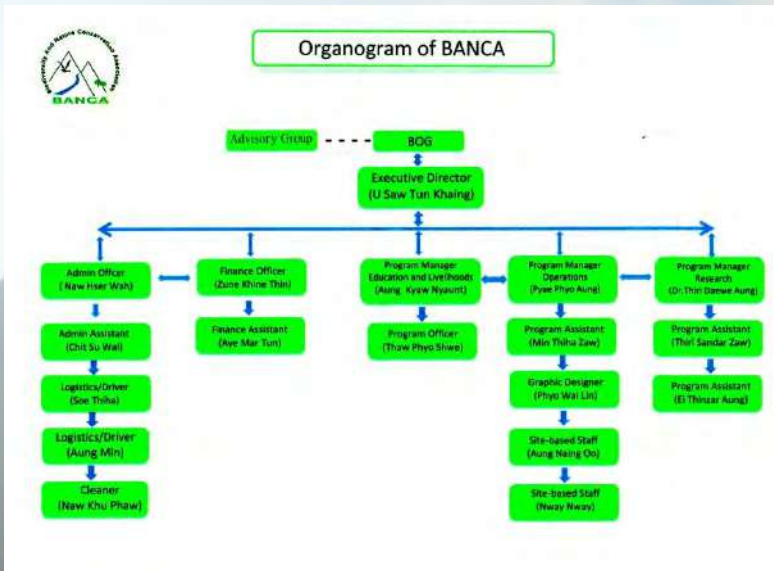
Biodiversity And Nature Conservation Association
BANCA

Organogram of BANCA

Advisory Group

BOG

Executive Director
(U Saw Tun Khaing)

Admin Officer
( Naw Hser Wah)

Admin Assistant
(Chit Su Wai)

Logistics/Driver
(Soe Thiha)

Logistics/Driver
(Aung Min)

Cleaner
(Naw Khu Phaw)

Finance Officer
(Zune Khine Thin)

Finance Assistant
(Aye Mar Tun)

Program Manager
Education and Livelihoods
(Aung Kyaw Nyaunt)

Program Officer
(Thaw Phyo Shwe)

Program Manager
Operations
(Pyae Phyo Aung)

Program Assistant
(Min Thiha Zaw)

Graphic Designer
(Phyo Wai Lin)

Site-based Staff
(Aung Naing Oo)

Site-based Staff
(Nway Nway)

Program Manager
Research
(Dr.Thin Daewe Aung)

Program Assistant
(Thiri Sandar Zaw)

Program Assistant
(Ei Thinzar Aung)